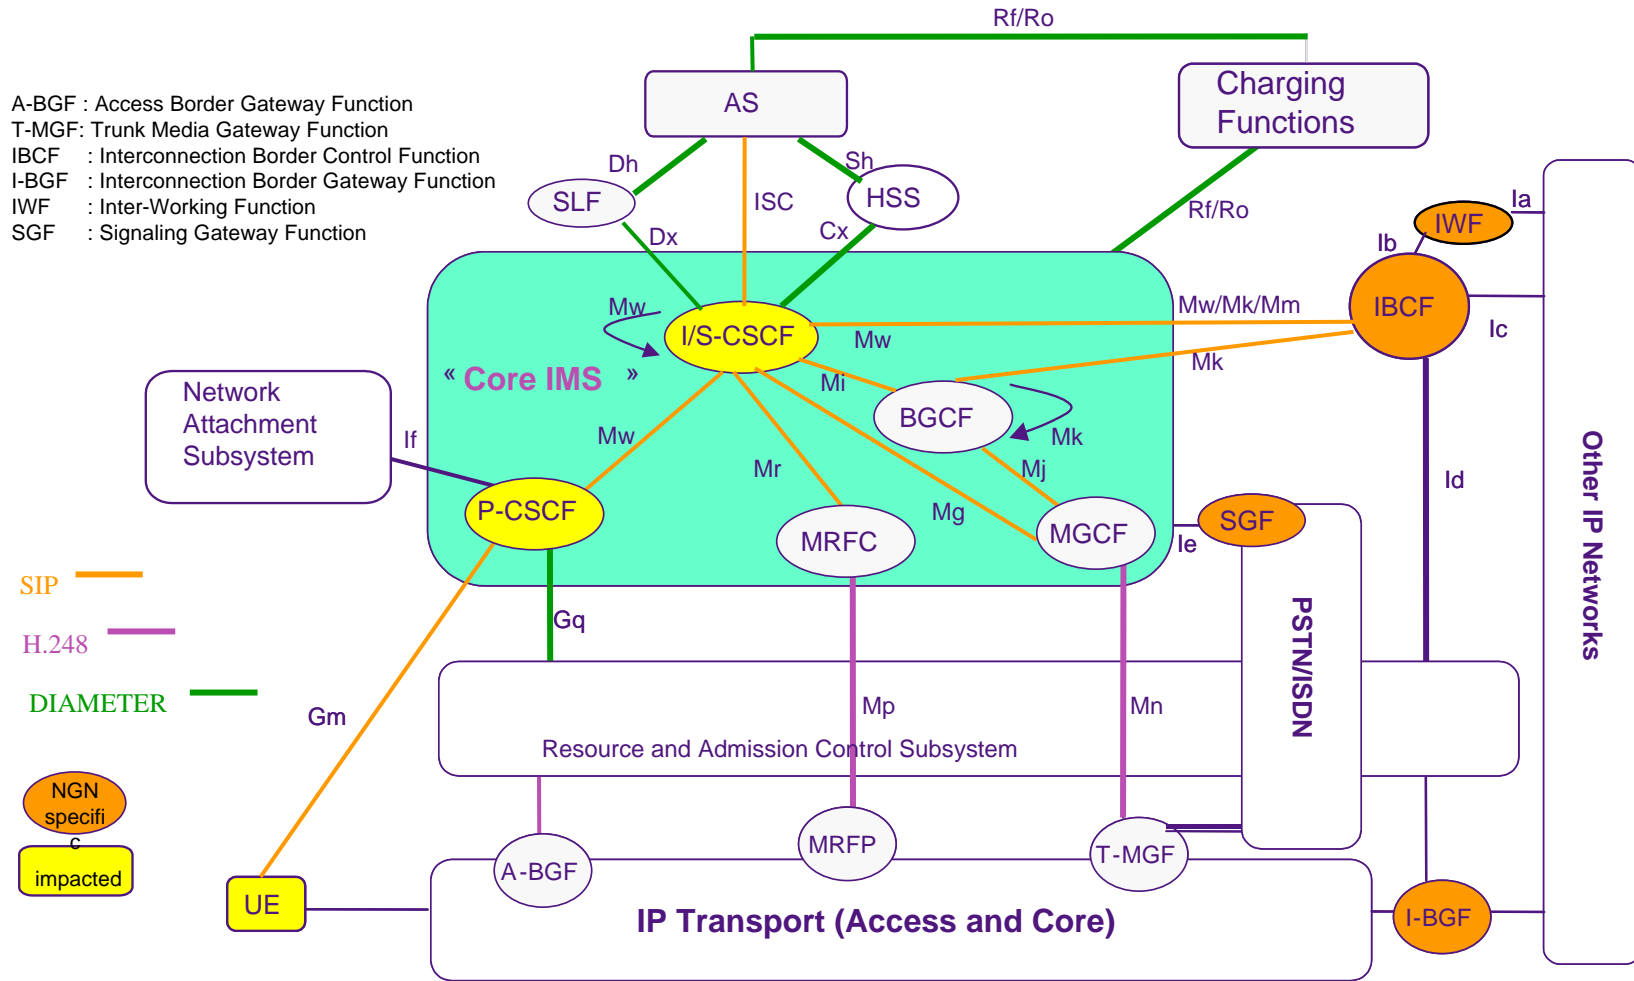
Rf/Ro

A-BGF : Access Border Gateway Function
T-MGF: Trunk Media Gateway Function
IBCF : Interconnection Border Control Function
I-BGF : Interconnection Border Gateway Function
IWF : Inter-Working Function
SGF : Signaling Gateway Function

AS

Charging Functions

Dh
Sh
SLF
ISC
HSS
Rf/Ro
Dx
Cx
Ia
IWF
Ib
Mw
I/S-CSCF
Mw/Mk/Mm
IBCF
Mw
Ic
« Core IMS »
Mi
Mk
BGCF
Network Attachment Subsystem
If
Mw
Mk
Mr
Mj
Id
Other IP Networks
P-CSCF
Mg
MRFC
MGCF
SGF
Ie
SIP
Gq
PSTN/ISDN
H.248
DIAMETER
Gm
Mp
Mn
Resource and Admission Control Subsystem
NGN specific
impacted
MRFP
A-BGF
T-MGF
UE
IP Transport (Access and Core)
I-BGF